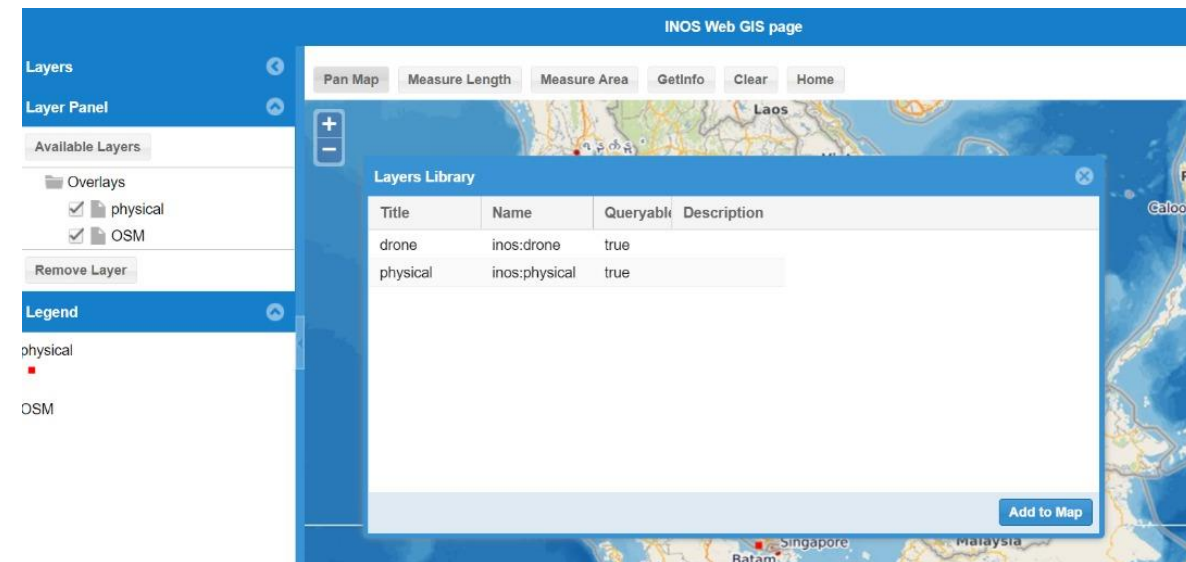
INOS Web GIS page

Layers

Layer Panel

Available Layers

Overlays

physical

OSM

Remove Layer

Legend

physical

OSM

Pan Map Measure Length Measure Area GetInfo Clear Home

+

−

Laos

Layers Library

| Title | Name | Queryabl | Description |
|---|---|---|---|
| drone | inos:drone | true | |
| physical | inos:physical | true | |

Add to Map

Caloo

Singapore

Batam

Malaysia